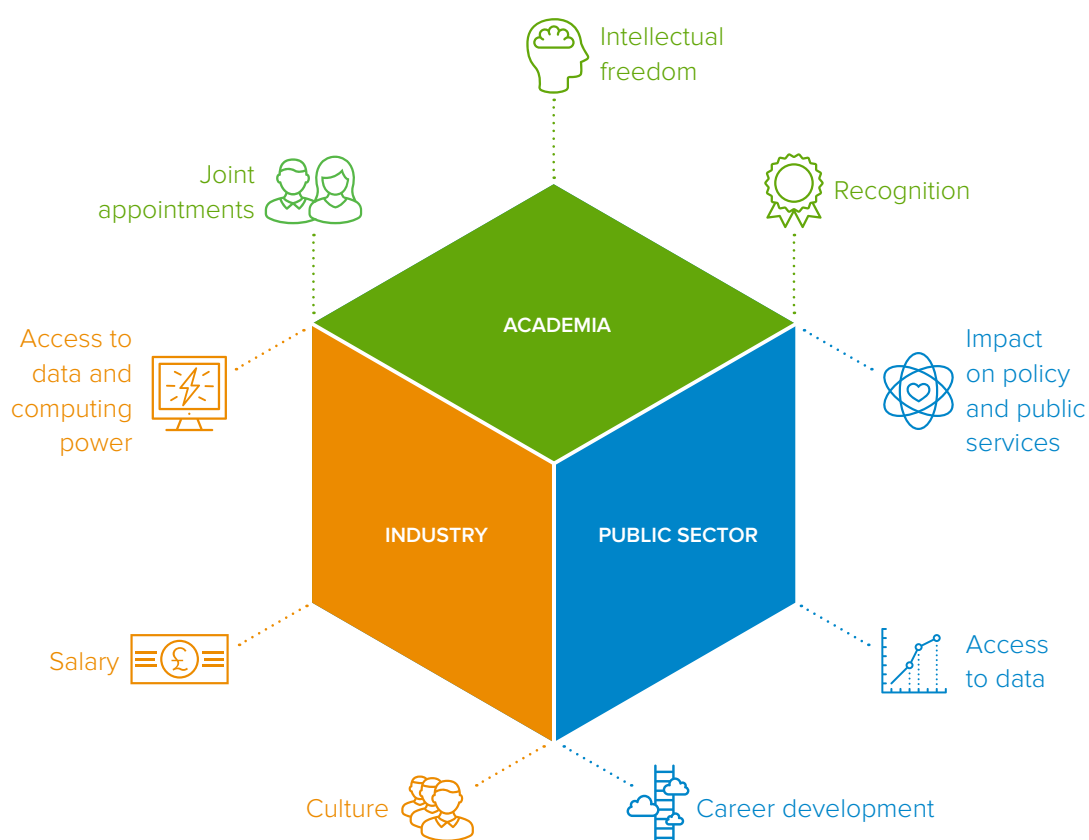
Intellectual freedom

Joint appointments

Recognition

ACADEMIA

Access to data and computing power

Impact on policy and public services

INDUSTRY

PUBLIC SECTOR

Salary

Access to data

Culture

Career development